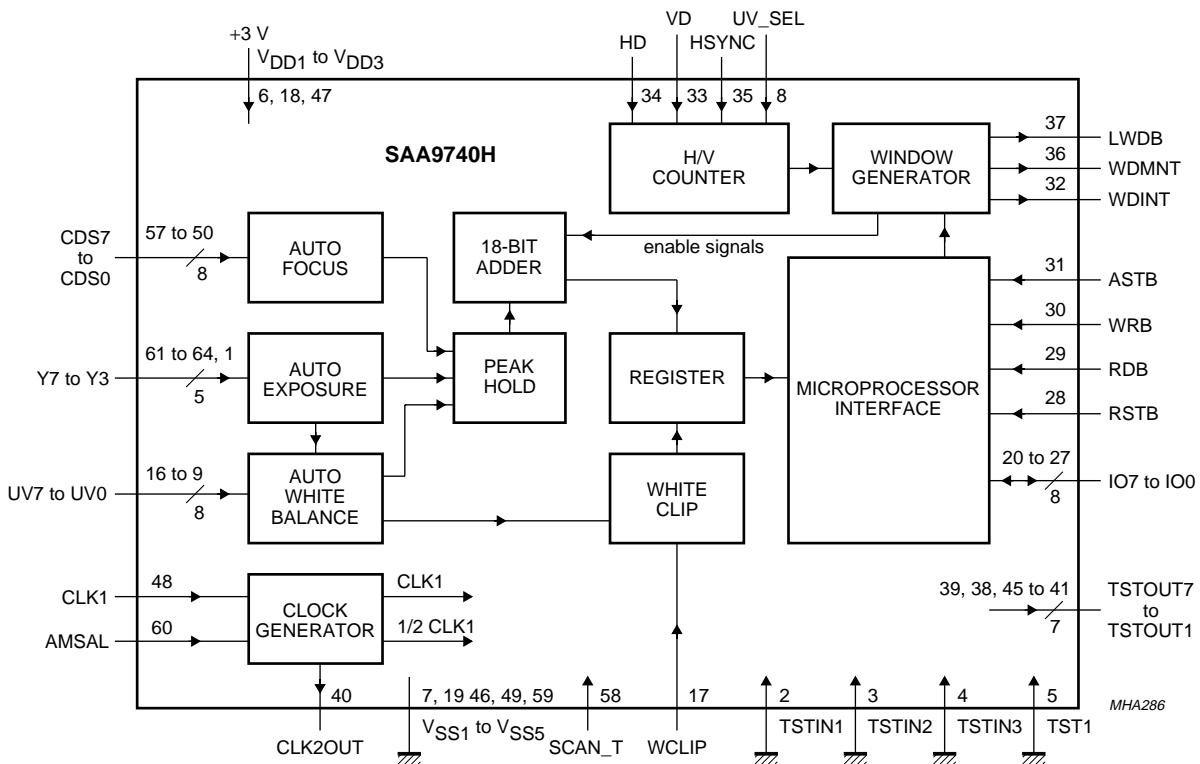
+3 V
$V_{DD1}$ to $V_{DD3}$
6, 18, 47

HD VD HSYNC UV_SEL
34 33 35 8

SAA9740H

H/V COUNTER

WINDOW GENERATOR

37 LWDB
36 WDMNT
32 WDINT

CDS7 to CDS0
57 to 50
8

AUTO FOCUS

18-BIT ADDER

enable signals

31 ASTB
30 WRB
29 RDB
28 RSTB

Y7 to Y3
61 to 64, 1
5

AUTO EXPOSURE

PEAK HOLD

REGISTER

MICROPROCESSOR INTERFACE

UV7 to UV0
16 to 9
8

AUTO WHITE BALANCE

WHITE CLIP

20 to 27
8
IO7 to IO0

CLK1 48
AMSAL 60

CLOCK GENERATOR

CLK1
1/2 CLK1

39, 38, 45 to 41
7
TSTOUT7 to TSTOUT1

40
CLK2OUT

7, 19 46, 49, 59
$V_{SS1}$ to $V_{SS5}$

58
SCAN_T

17
WCLIP

2 TSTIN1
3 TSTIN2
4 TSTIN3
5 TST1

MHA286